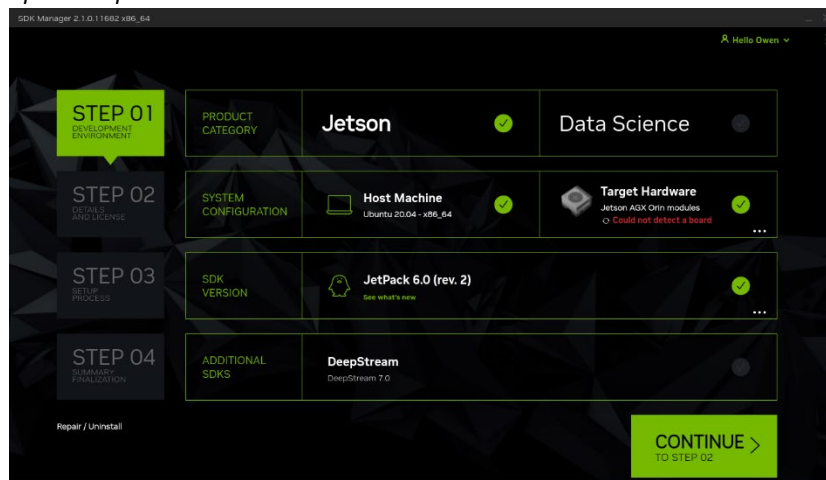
SDK Manager 2.1.0.11682 x86_64

Hello Owen

STEP 01
DEVELOPMENT ENVIRONMENT

STEP 02
DETAILS AND LICENSE

STEP 03
SETUP PROCESS

STEP 04
SUMMARY FINALIZATION

PRODUCT CATEGORY

Jetson

Data Science

SYSTEM CONFIGURATION

Host Machine
Ubuntu 20.04 - x86_64

Target Hardware
Jetson AGX Orin modules
Could not detect a board

...

SDK VERSION

JetPack 6.0 (rev. 2)
See what's new

...

ADDITIONAL SDKS

DeepStream
DeepStream 7.0

Repair / Uninstall

CONTINUE >
TO STEP 02